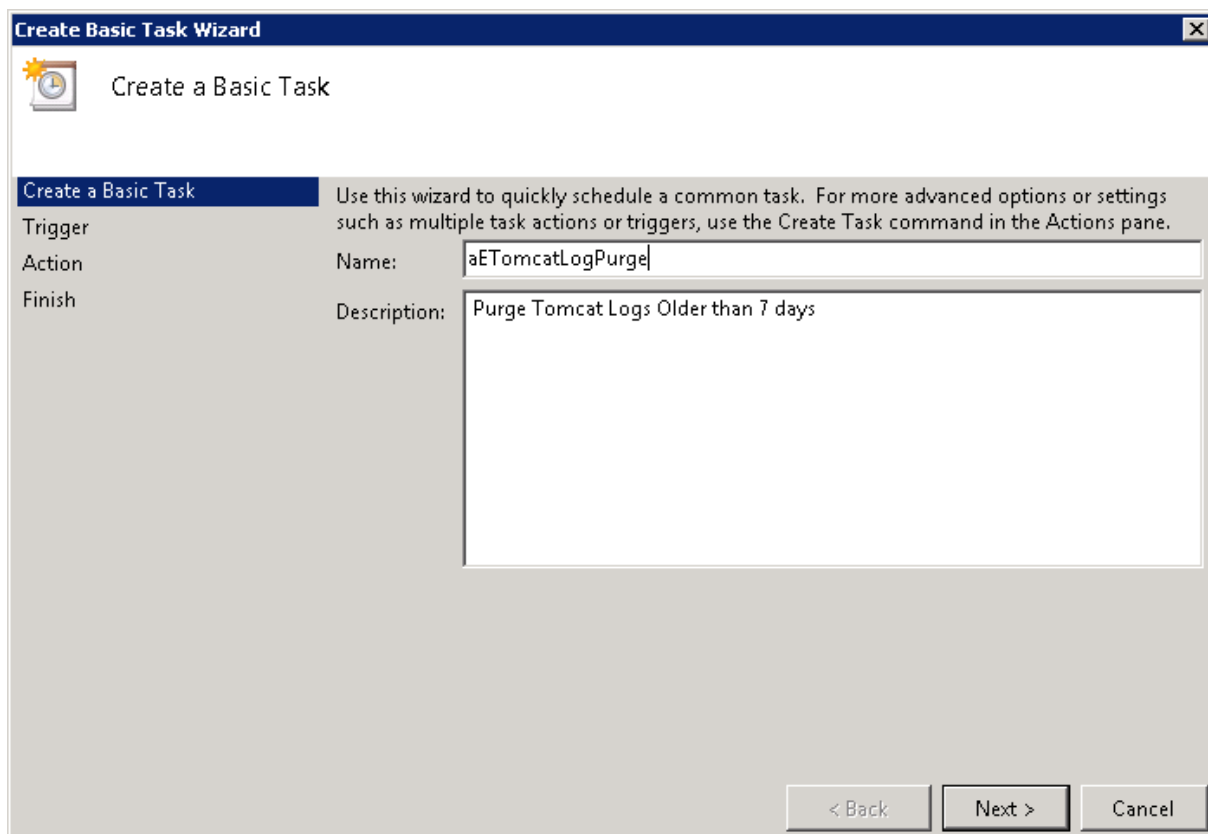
Create Basic Task Wizard

Create a Basic Task

Create a Basic Task
Trigger
Action
Finish

Use this wizard to quickly schedule a common task. For more advanced options or settings such as multiple task actions or triggers, use the Create Task command in the Actions pane.

Name: aETomcatLogPurge

Description: Purge Tomcat Logs Older than 7 days

< Back Next > Cancel